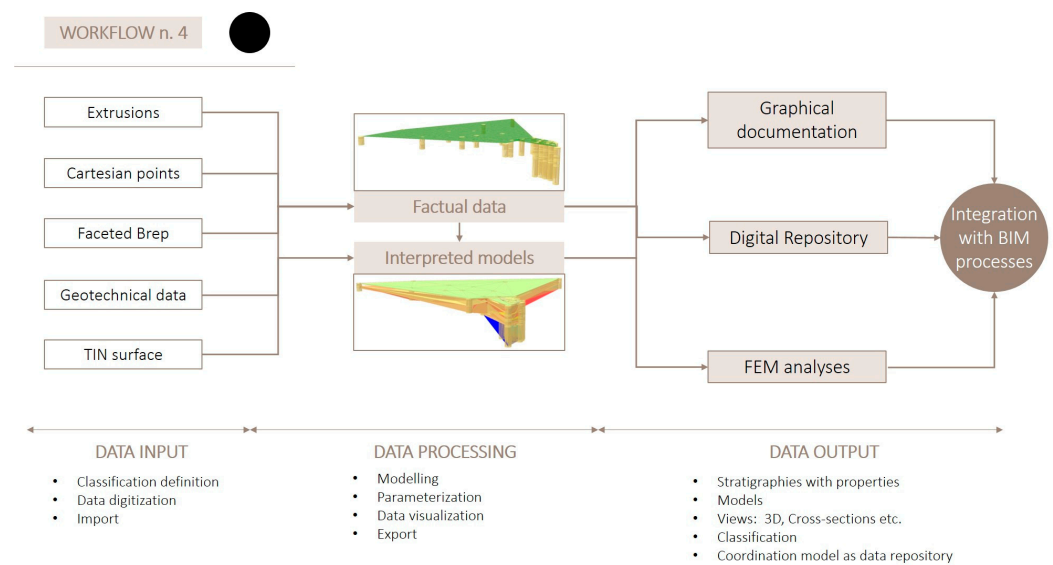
WORKFLOW n. 4

Extrusions

Cartesian points

Faceted Brep

Geotechnical data

TIN surface

Factual data

Interpreted models

Graphical documentation

Digital Repository

FEM analyses

Integration with BIM processes

DATA INPUT

- Classification definition
- Data digitization
- Import

DATA PROCESSING

- Modelling
- Parameterization
- Data visualization
- Export

DATA OUTPUT

- Stratigraphies with properties
- Models
- Views: 3D, Cross-sections etc.
- Classification
- Coordination model as data repository